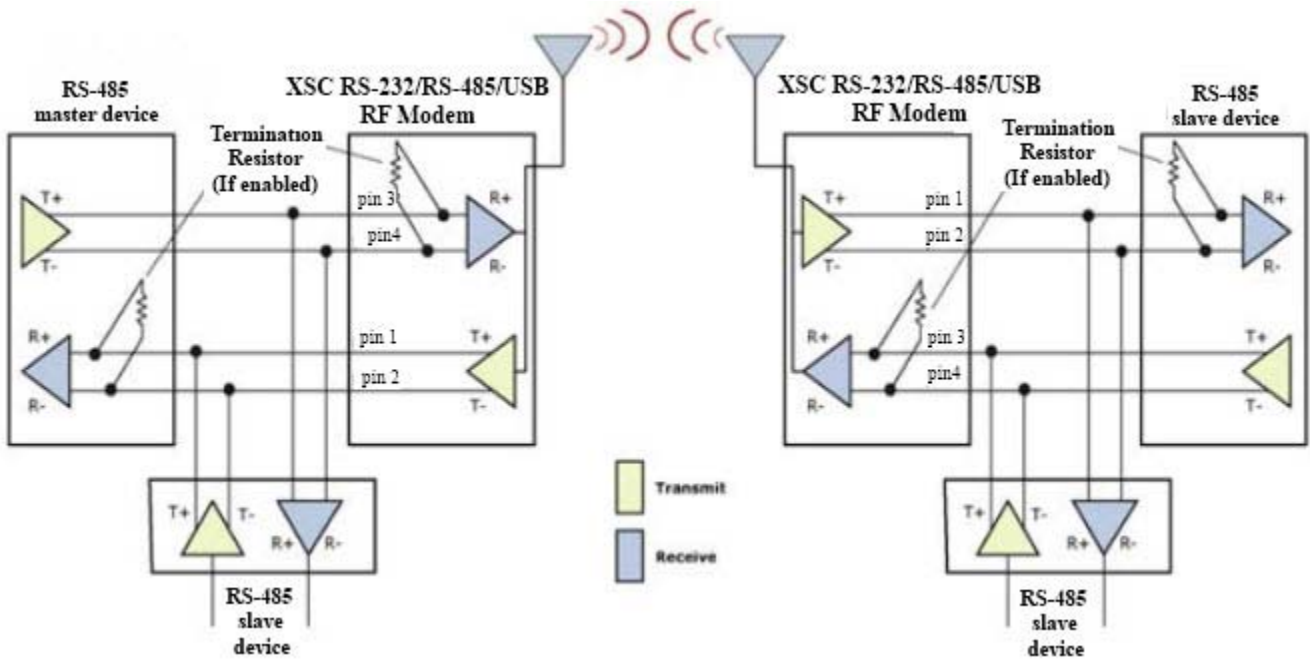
RS-485 master device

XSC RS-232/RS-485/USB RF Modem

Termination Resistor (If enabled)

T+
T-
pin 3
pin4
R+
R-

R+
R-
pin 1
pin 2
T+
T-

T+
T-
R+
R-

RS-485 slave device

Transmit

Receive

XSC RS-232/RS-485/USB RF Modem

RS-485 slave device

Termination Resistor (If enabled)

T+
T-
pin 1
pin 2
R+
R-

R+
R-
pin 3
pin4
T+
T-

T+
T-
R+
R-

RS-485 slave device